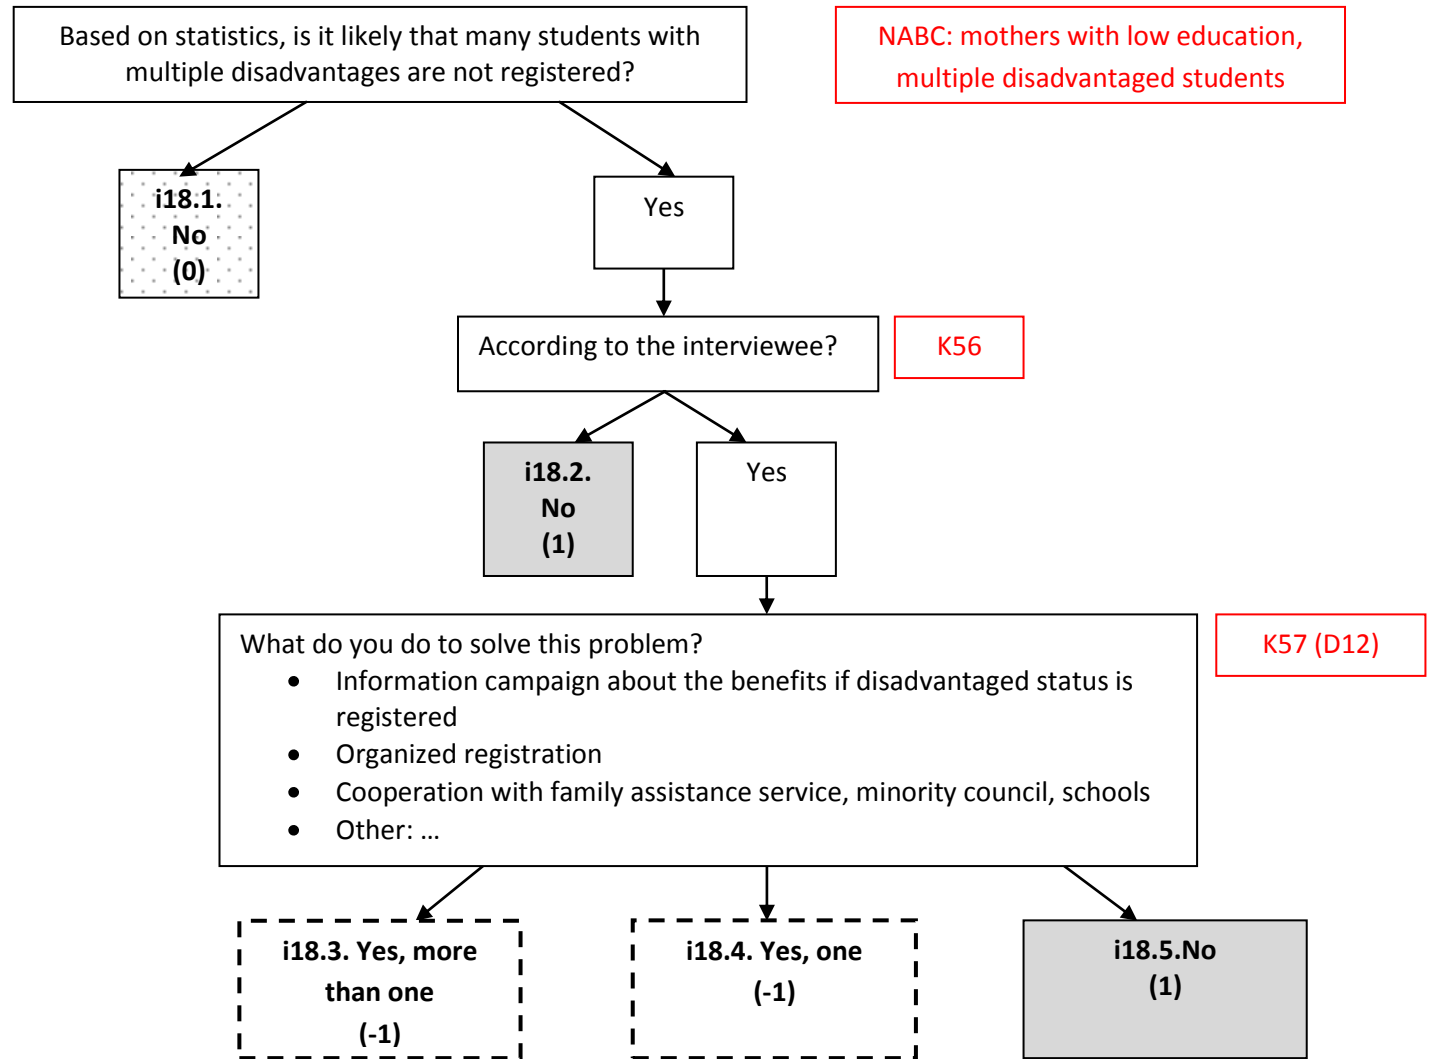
Based on statistics, is it likely that many students with multiple disadvantages are not registered?

NABC: mothers with low education, multiple disadvantaged students

i18.1.
No
(0)

Yes

According to the interviewee?

K56

i18.2.
No
(1)

Yes

What do you do to solve this problem?
- Information campaign about the benefits if disadvantaged status is registered
- Organized registration
- Cooperation with family assistance service, minority council, schools
- Other: …

K57 (D12)

i18.3. Yes, more than one
(-1)

i18.4. Yes, one
(-1)

i18.5.No
(1)